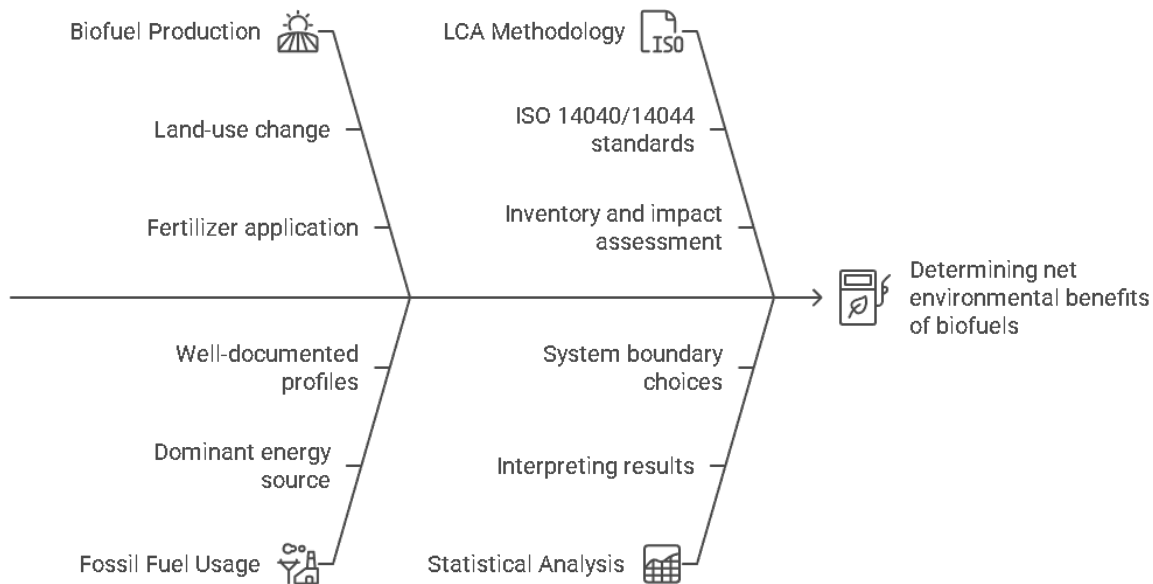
Biofuel Production

Land-use change

Fertilizer application

LCA Methodology

ISO

ISO 14040/14044 standards

Inventory and impact assessment

Determining net environmental benefits of biofuels

Well-documented profiles

Dominant energy source

Fossil Fuel Usage

System boundary choices

Interpreting results

Statistical Analysis